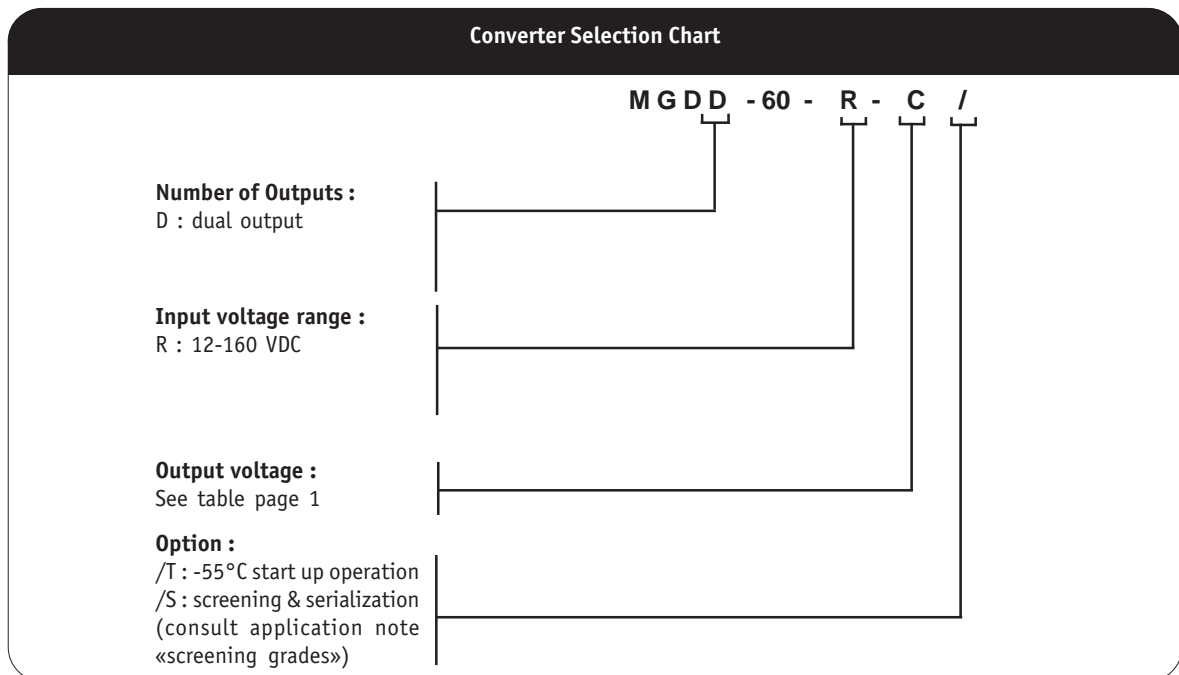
Converter Selection Chart

M G D D - 60 - R - C /

Number of Outputs :
D : dual output

Input voltage range :
R : 12-160 VDC

Output voltage :
See table page 1

Option :
/T : -55°C start up operation
/S : screening & serialization (consult application note «screening grades»)